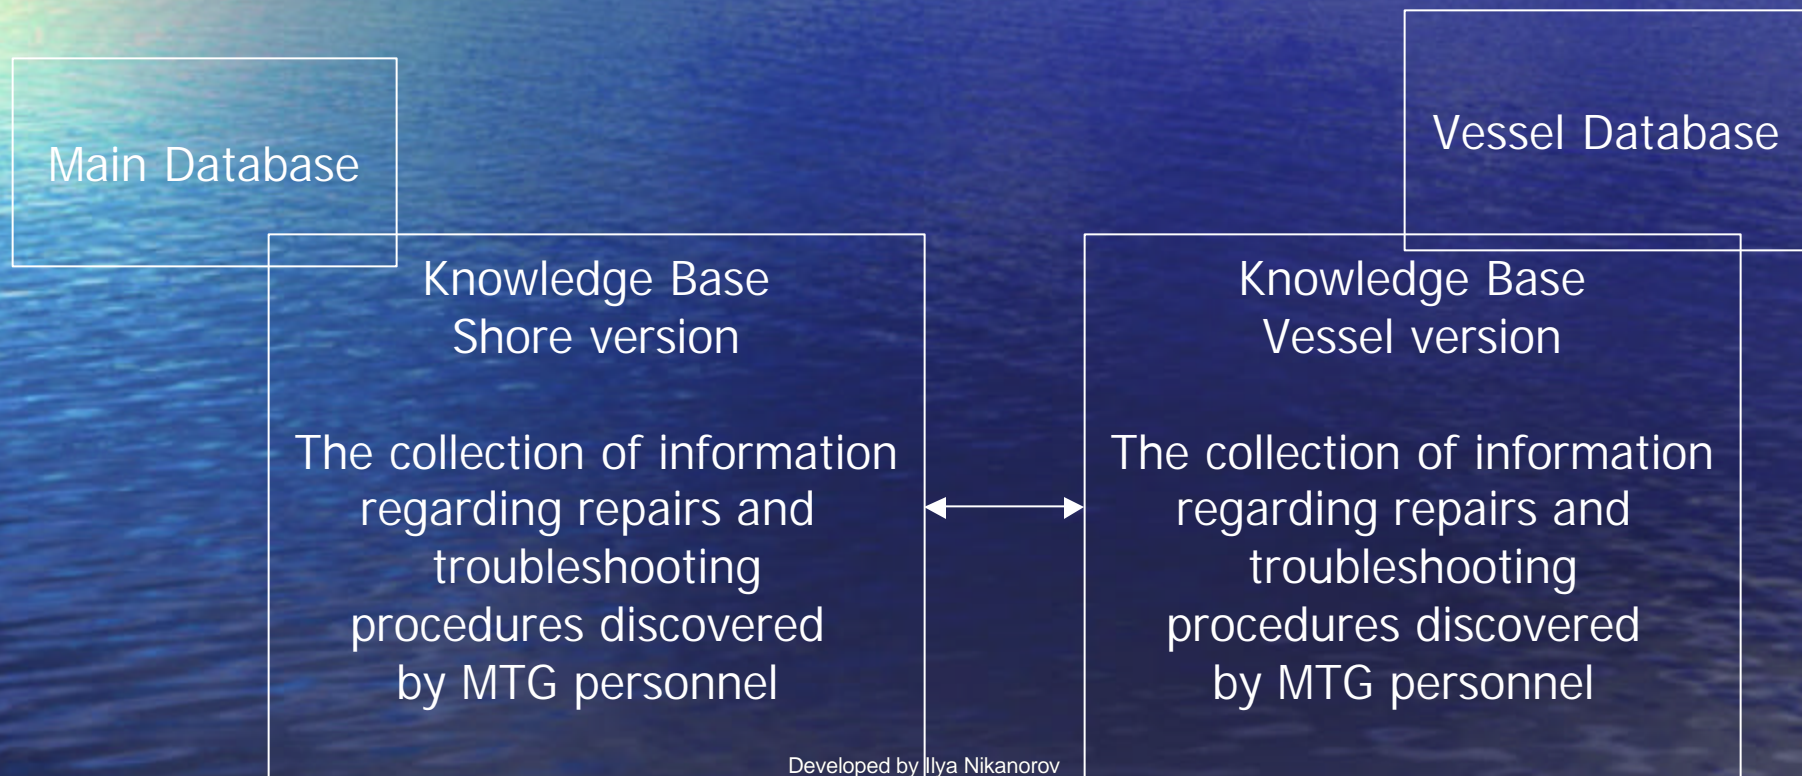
Main Database

Vessel Database

Knowledge Base
Shore version

The collection of information regarding repairs and troubleshooting procedures discovered by MTG personnel

Knowledge Base
Vessel version

The collection of information regarding repairs and troubleshooting procedures discovered by MTG personnel

Developed by Ilya Nikanorov